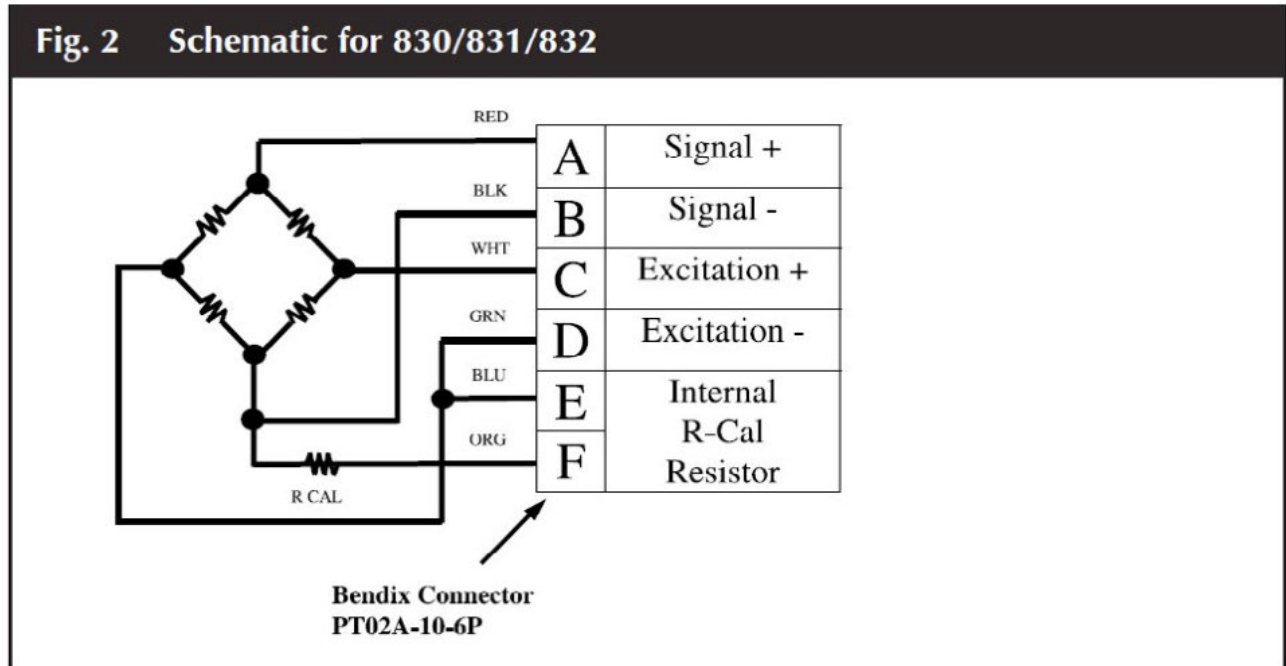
Fig. 2 Schematic for 830/831/832

RED
BLK
WHT
GRN
BLU
ORG
R CAL

| A | Signal + |
|---|---|
| B | Signal - |
| C | Excitation + |
| D | Excitation - |
| E | Internal R-Cal Resistor |
| F | |

Bendix Connector
PT02A-10-6P